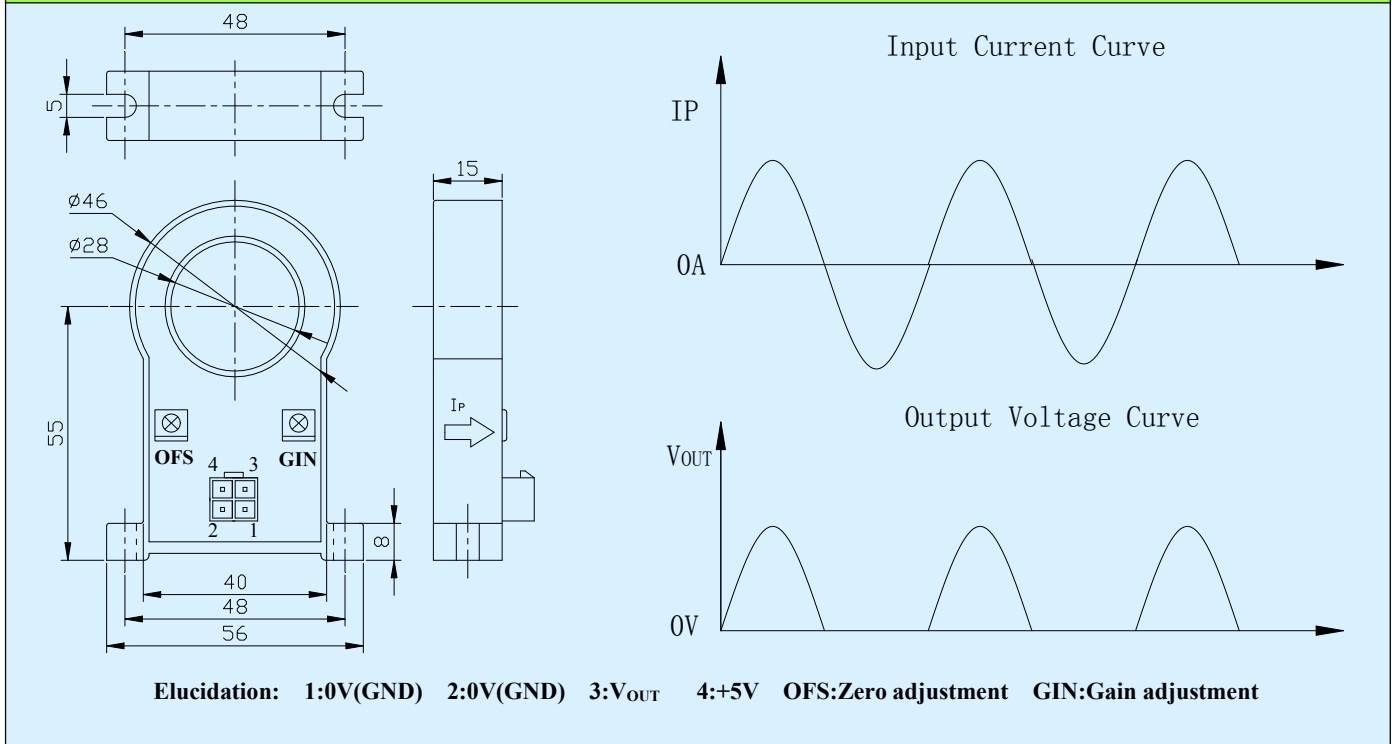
48

5

15

ø46

ø28

55

OFS

GIN

4 3

2 1

IP

8

40

48

56

Input Current Curve

IP

0A

Output Voltage Curve

VOUT

0V

Elucidation: 1:0V(GND) 2:0V(GND) 3:$V_{OUT}$ 4:+5V OFS:Zero adjustment GIN:Gain adjustment